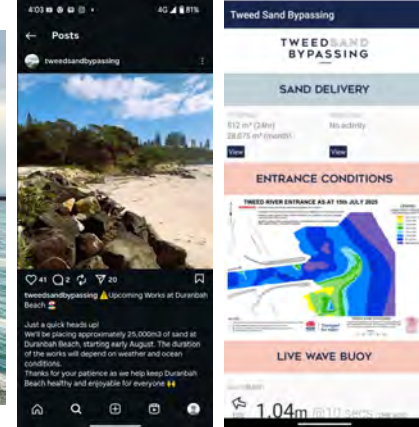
4:03 4G 81%

Posts

tweedsandbypassing

41 2 20

tweedsandbypassing ⚠️Upcoming Works at Duranbah Beach

Just a quick heads up!
We'll be placing approximately 25,000m3 of sand at Duranbah Beach, starting early August. The duration of the works will depend on weather and ocean conditions.
Thanks for your patience as we help keep Duranbah Beach healthy and enjoyable for everyone 🙌

Tweed Sand Bypassing

TWEEDSAND BYPASSING

SAND DELIVERY

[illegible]
512 m³ (24hr)
28,675 m³ (month)
View

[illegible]
No activity
View

ENTRANCE CONDITIONS

TWEED RIVER ENTRANCE AS AT 15th JULY 2025

LIVE WAVE BUOY

1.04m @10 secs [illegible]